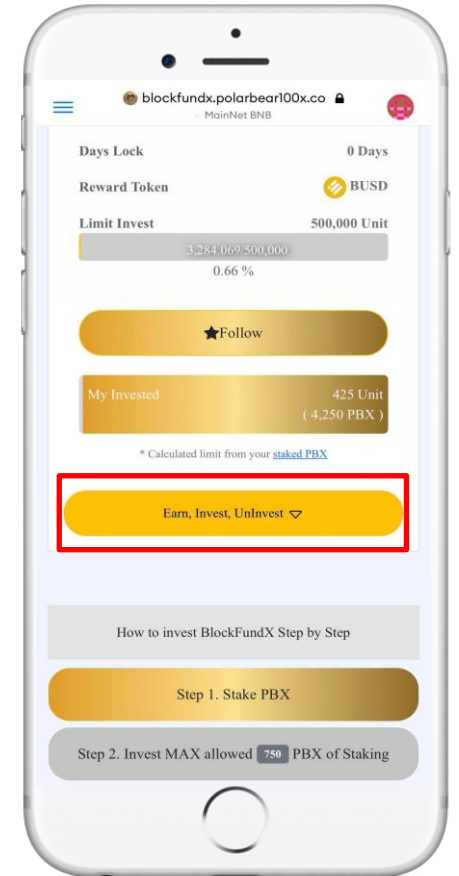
blockfundx.polarbear100x.co
MainNet BNB

Days Lock 0 Days

Reward Token BUSD

Limit Invest 500,000 Unit

3,284.069/500,000

0.66 %

★Follow

My Invested 425 Unit
( 4,250 PBX )

* Calculated limit from your staked PBX

Earn, Invest, UnInvest

How to invest BlockFundX Step by Step

Step 1. Stake PBX

Step 2. Invest MAX allowed 750 PBX of Staking